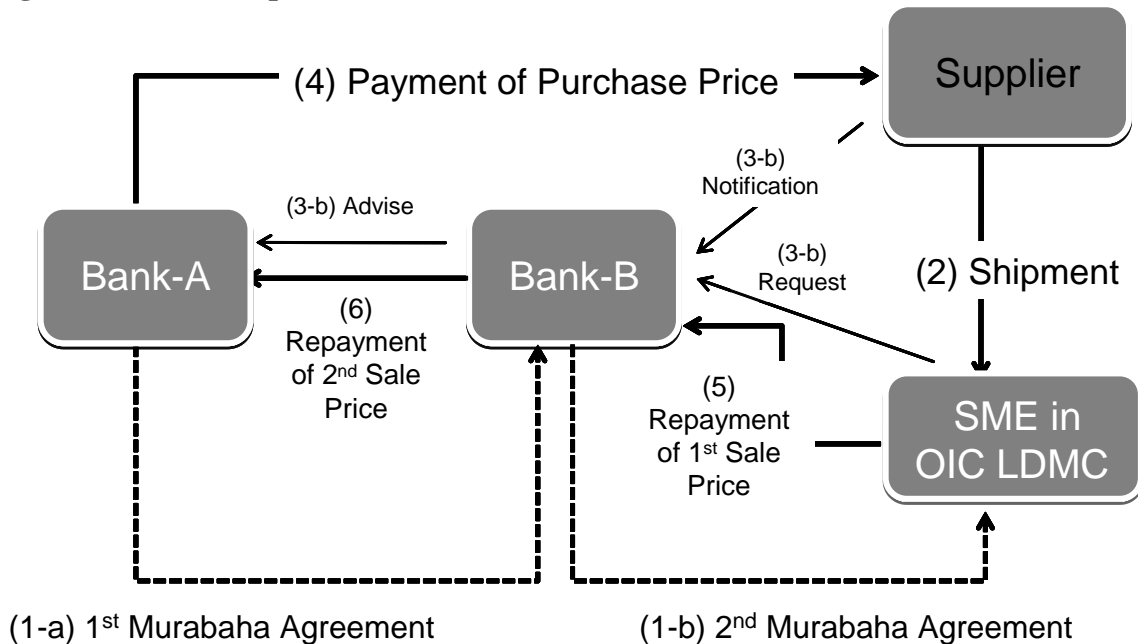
(4) Payment of Purchase Price

Supplier

(3-b) Notification

(3-b) Advise

Bank-A

Bank-B

(3-b) Request

(2) Shipment

(6) Repayment of 2$^{nd}$ Sale Price

(5) Repayment of 1$^{st}$ Sale Price

SME in OIC LDMC

(1-a) 1$^{st}$ Murabaha Agreement

(1-b) 2$^{nd}$ Murabaha Agreement